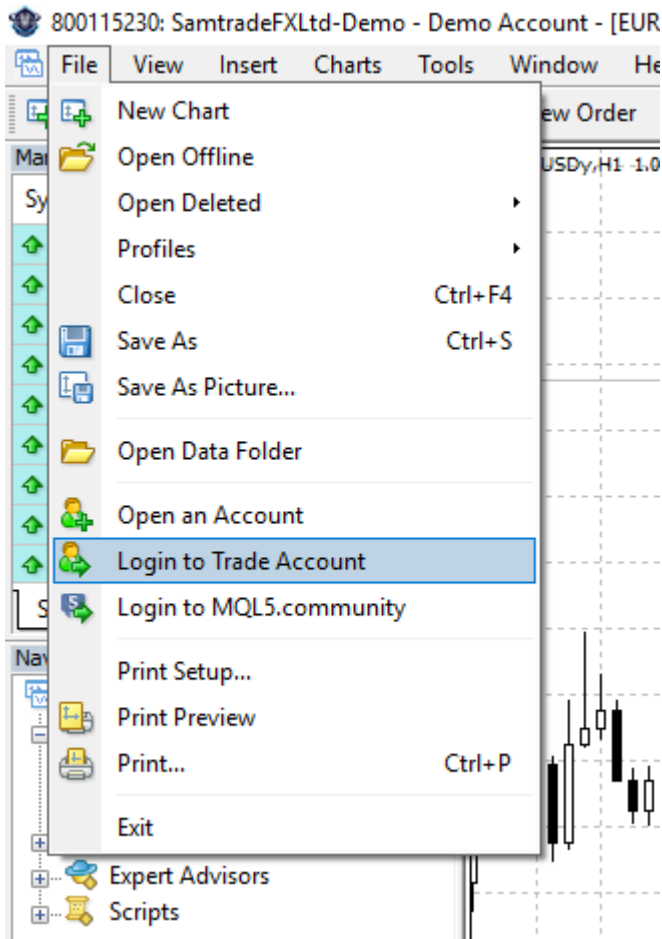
800115230: SamtradeFXLtd-Demo - Demo Account - [EUR

File View Insert Charts Tools Window He

ew Order

Ma

Sy

USDy,H1 1.0

New Chart
Open Offline
Open Deleted
Profiles
Close Ctrl+F4
Save As Ctrl+S
Save As Picture...
Open Data Folder
Open an Account
Login to Trade Account
Login to MQL5.community
Print Setup...
Print Preview
Print... Ctrl+P
Exit

S

Nav

Expert Advisors
Scripts